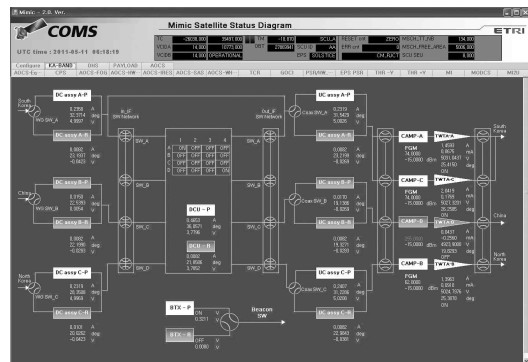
Mimic - 2.0 Ver.

COMS

Mimic Satellite Status Diagram

ETRI

UTC time : 2011-05-11 05:18:19

TC -28035.000 35461.000
VDDA 14.000 10773.000
VCDU 14.000 OPERATIONAL

TM -18.070 SCULA
DST 27803641 SCU ID AA
EPS SCU FAULT

RESET cnt ZERO
EMR cnt
MECH_TT_HB 134.000
MECH_FREE_AREA 5006.000
SCU SEU 0.000

Configure KA-BAND GHS PAYLOAD AOCS

AOCS-Eu CPS AOCS-FDG AOCS-MW AOCS-IRES AOCS-SAS AOCS-WH TCR GOCI PSR/HK EPS PDR THR -Y THR +Y MI MODCS MDN

South Korea

DC assy A-P
0.2358 A
32.9774 deg
4.8909 V

DC assy A-R
0.0002 A
22.1317 deg
-0.0021 V

China

DC assy B-P
0.2256 A
22.3098 deg
4.9654 V

DC assy B-R
0.0002 A
22.1780 deg
-0.0018 V

North Korea

DC assy C-P
0.2358 A
20.3005 deg
4.9889 V

DC assy C-R
0.0013 A
20.0257 deg
-0.0423 V

In_IF SW Network

SW_A SW_B SW_C SW_D

| | 1 | 2 | 3 | 4 |
|---|---|---|---|---|
| A | ON | OFF | OFF | OFF |
| B | OFF | ON | OFF | OFF |
| C | OFF | OFF | ON | OFF |
| D | OFF | OFF | OFF | OFF |

BCU - P
0.4853 A
35.8571 deg
3.7796 V

BCU - R
0.0002 A
21.9936 deg
3.7852 V

Out_IF SW Network

SW_A SW_B SW_C SW_D

UC assy A-P
0.2313 A
31.5425 deg
5.6990 V

UC assy A-R
0.0002 A
23.2159 deg
-0.0014 V

UC assy B-P
0.2313 A
19.1306 deg
5.6990 V

UC assy B-R
0.0002 A
19.3271 deg
-0.0028 V

UC assy C-P
0.2307 A
31.2516 deg
5.5990 V

UC assy C-R
0.0002 A
22.9643 deg
-0.0018 V

Coax SW_A Coax SW_B Coax SW_C

BTX - P
ON
0.3211

BTX - R
OFF
0.0000

Beacon SW

CAMP-A
PGM
14.0000
-15.0000 dBm

CAMP-C
PGM
14.0000
-15.0000 dBm

CAMP-D
-15.0000 dBm

CAMP-B
PGM
10.0000
-15.0000 dBm

TWTA-A
1.4593 A
6.6676 mA
5031.6437 V
25.4150 deg
ON

TWTA-C
2.0419 A
6.1768 mA
5021.3231 V
25.2090 deg
ON

TWTA-D
0.0437 A
-0.2560 mA
4923.9080 V
19.6250 deg
OFF

TWTA-B
1.3963 A
6.6684 mA
5034.7676 V
25.3070 deg
ON

South Korea
China
North Korea